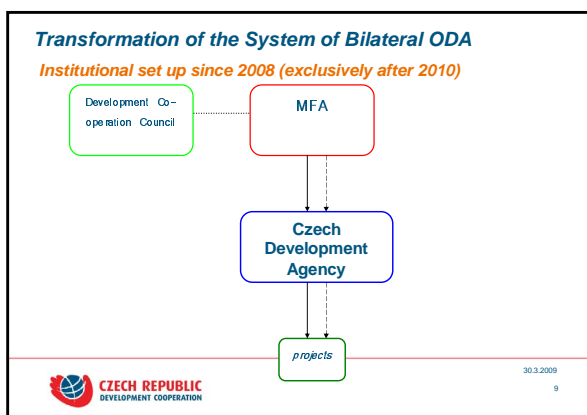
Transformation of the System of Bilateral ODA

Institutional set up since 2008 (exclusively after 2010)

Development Co-operation Council

MFA

Czech Development Agency

projects

CZECH REPUBLIC
DEVELOPMENT COOPERATION

30.3.2009

9